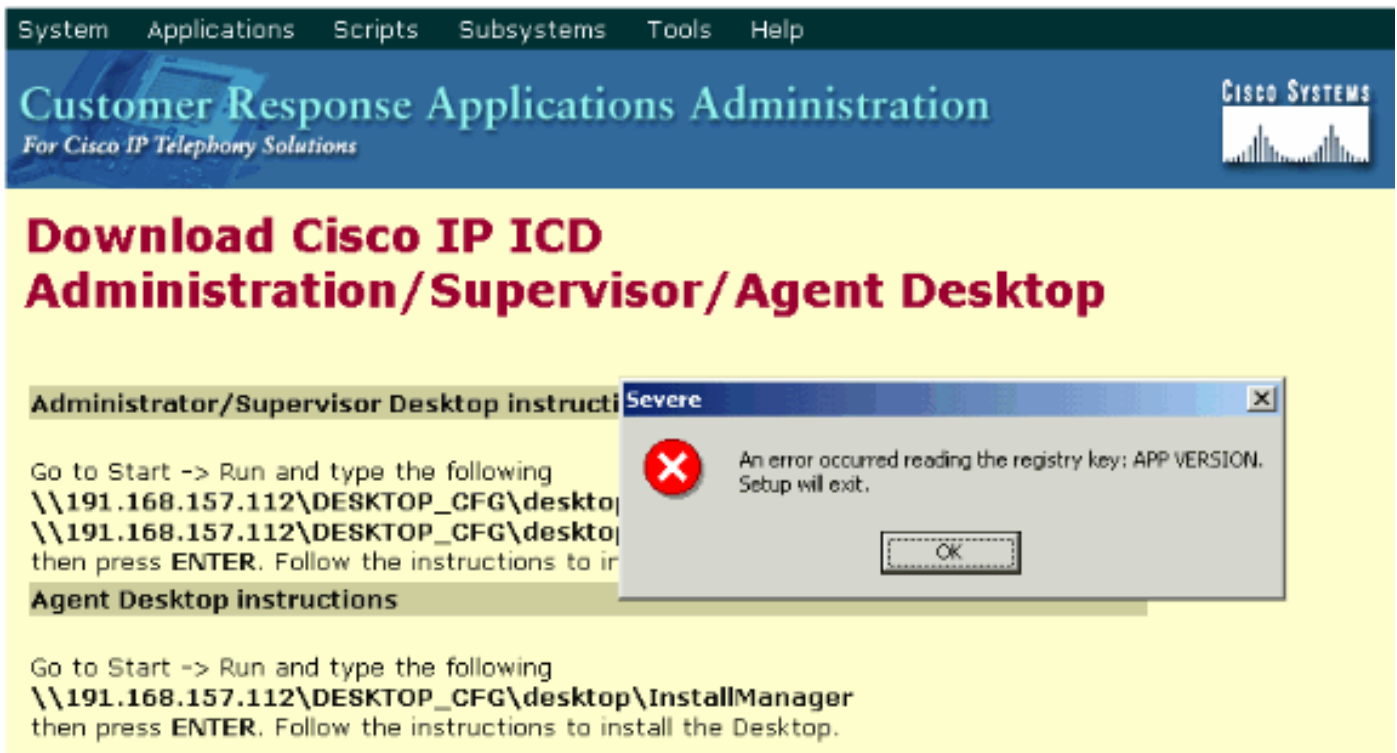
System Applications Scripts Subsystems Tools Help

Customer Response Applications Administration
For Cisco IP Telephony Solutions

Cisco Systems

Download Cisco IP ICD Administration/Supervisor/Agent Desktop

Administrator/Supervisor Desktop instructi

Go to Start -> Run and type the following
\\191.168.157.112\DESKTOP_CFG\deskto
\\191.168.157.112\DESKTOP_CFG\deskto
then press ENTER. Follow the instructions to in

Agent Desktop instructions

Go to Start -> Run and type the following
\\191.168.157.112\DESKTOP_CFG\desktop\InstallManager
then press ENTER. Follow the instructions to install the Desktop.

Severe

An error occurred reading the registry key: APP VERSION.
Setup will exit.

OK